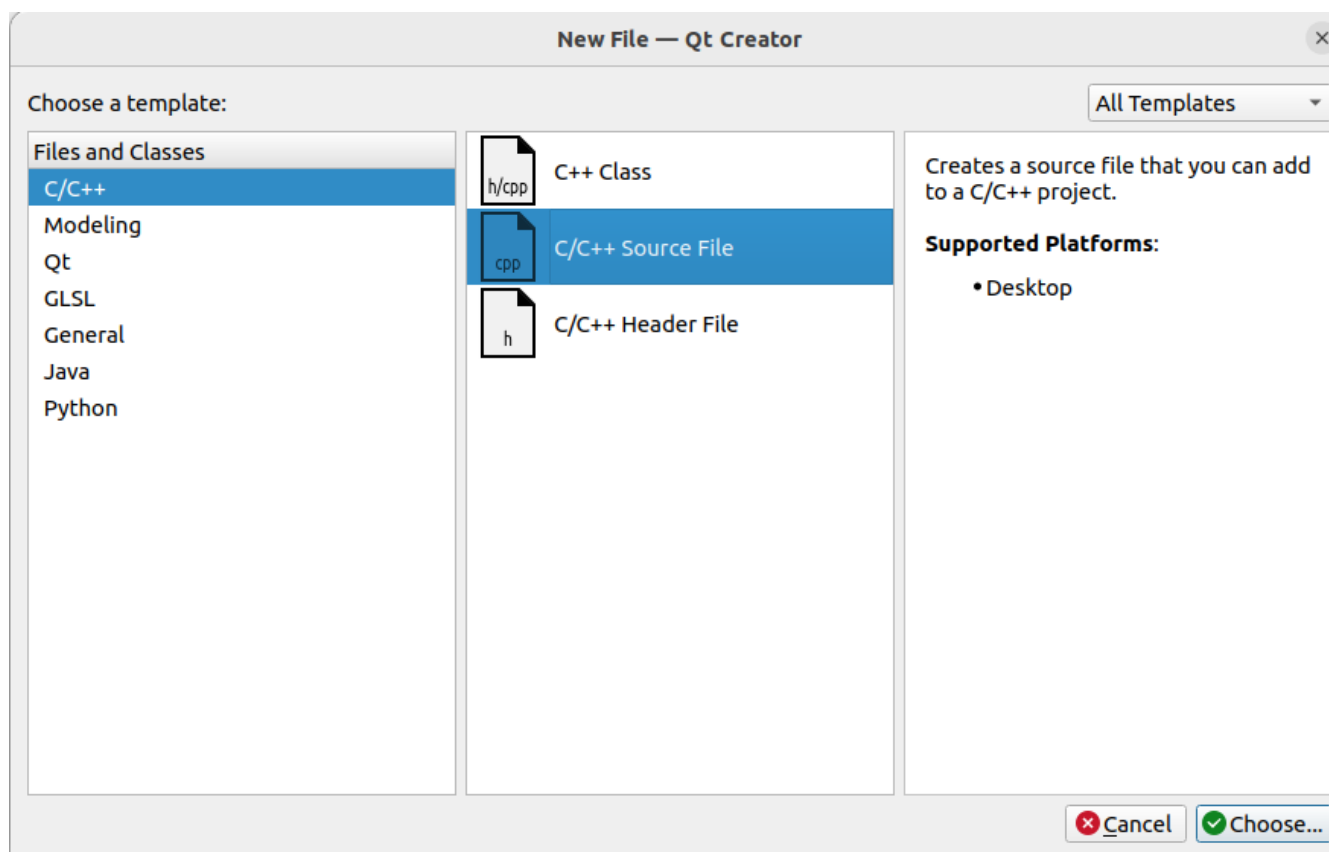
New File — Qt Creator

Choose a template:

All Templates

Files and Classes
C/C++
Modeling
Qt
GLSL
General
Java
Python

h/cpp
C++ Class
cpp
C/C++ Source File
h
C/C++ Header File

Creates a source file that you can add to a C/C++ project.

**Supported Platforms**:

• Desktop

Cancel
Choose...